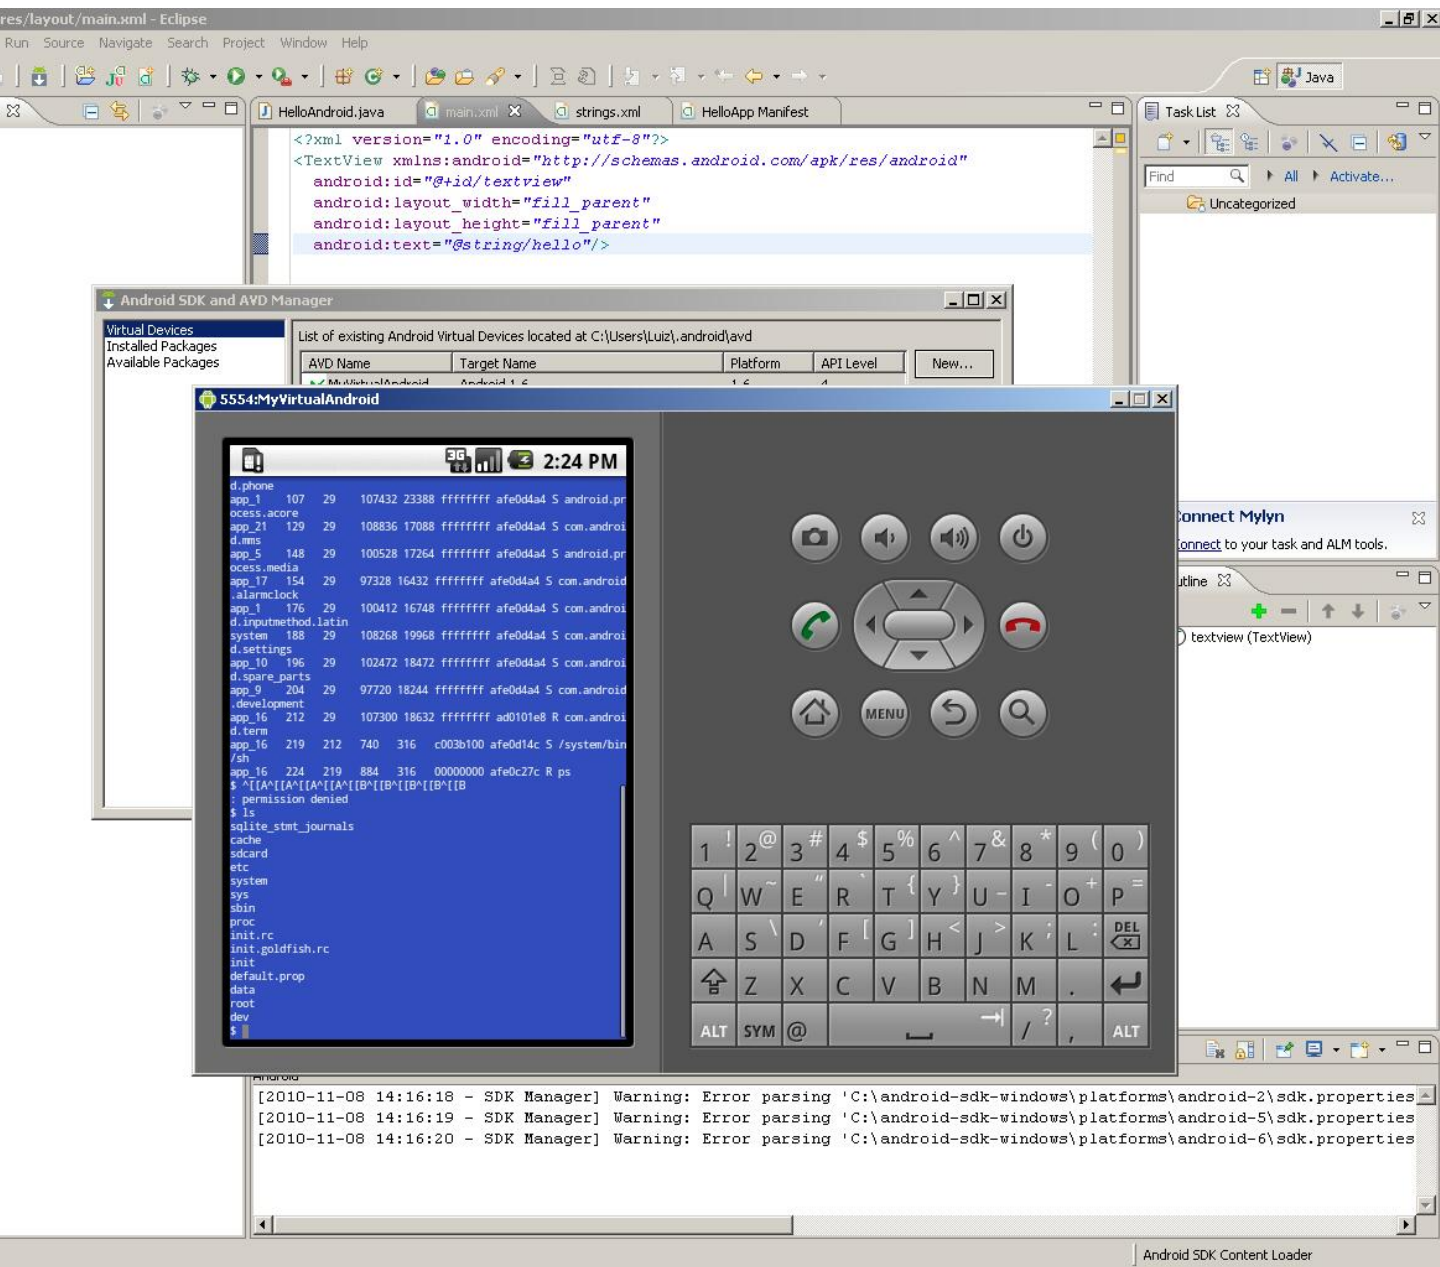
res/layout/main.xml - Eclipse

Run Source Navigate Search Project Window Help

Java

HelloAndroid.java main.xml strings.xml HelloApp Manifest

<?xml version="1.0" encoding="utf-8"?>
<TextView xmlns:android="http://schemas.android.com/apk/res/android"
android:id="@+id/textview"
android:layout_width="fill_parent"
android:layout_height="fill_parent"
android:text="@string/hello"/>

Task List

Find All Activate...

Uncategorized

Android SDK and AVD Manager

Virtual Devices
Installed Packages
Available Packages

List of existing Android Virtual Devices located at C:\Users\Luiz\.android\avd

| AVD Name | Target Name | Platform | API Level |
|---|---|---|---|

New...

5554:MyVirtualAndroid

2:24 PM

d.phone
app_1 107 29 107432 23388 ffffffff afe0d4a4 S android.pr
ocess.acore
app_21 129 29 108836 17088 ffffffff afe0d4a4 S com.androi
d.mms
app_5 148 29 100528 17264 ffffffff afe0d4a4 S android.pr
ocess.media
app_17 154 29 97328 16432 ffffffff afe0d4a4 S com.android
.alarmclock
app_1 176 29 100412 16748 ffffffff afe0d4a4 S com.androi
d.inputmethod.latin
system 188 29 108268 19968 ffffffff afe0d4a4 S com.androi
d.settings
app_10 196 29 102472 18472 ffffffff afe0d4a4 S com.androi
d.spare_parts
app_9 204 29 97720 18244 ffffffff afe0d4a4 S com.android
.development
app_16 212 29 107300 18632 ffffffff ad0101e8 R com.androi
d.term
app_16 219 212 740 316 c003b100 afe0d14c S /system/bin
/sh
app_16 224 219 884 316 00000000 afe0c27c R ps
$ ^[[A^[[A^[[A^[[A^[[B^[[B^[[B^[[B
: permission denied
$ ls
sqlite_stmt_journals
cache
sdcard
etc
system
sys
sbin
proc
init.rc
init.goldfish.rc
init
default.prop
data
root
dev
$

MENU

1 ! 2 @ 3 # 4 $ 5 % 6 ^ 7 & 8 * 9 ( 0 )
Q W ~ E " R T { Y } U - I O + P =
A S \ D ' F [ G ] H < J > K ; L DEL
Z X C V B N M .
ALT SYM @ / ? , ALT

Connect Mylyn
Connect to your task and ALM tools.

utline
textview (TextView)

Android
[2010-11-08 14:16:18 - SDK Manager] Warning: Error parsing 'C:\android-sdk-windows\platforms\android-2\sdk.properties
[2010-11-08 14:16:19 - SDK Manager] Warning: Error parsing 'C:\android-sdk-windows\platforms\android-5\sdk.properties
[2010-11-08 14:16:20 - SDK Manager] Warning: Error parsing 'C:\android-sdk-windows\platforms\android-6\sdk.properties

Android SDK Content Loader